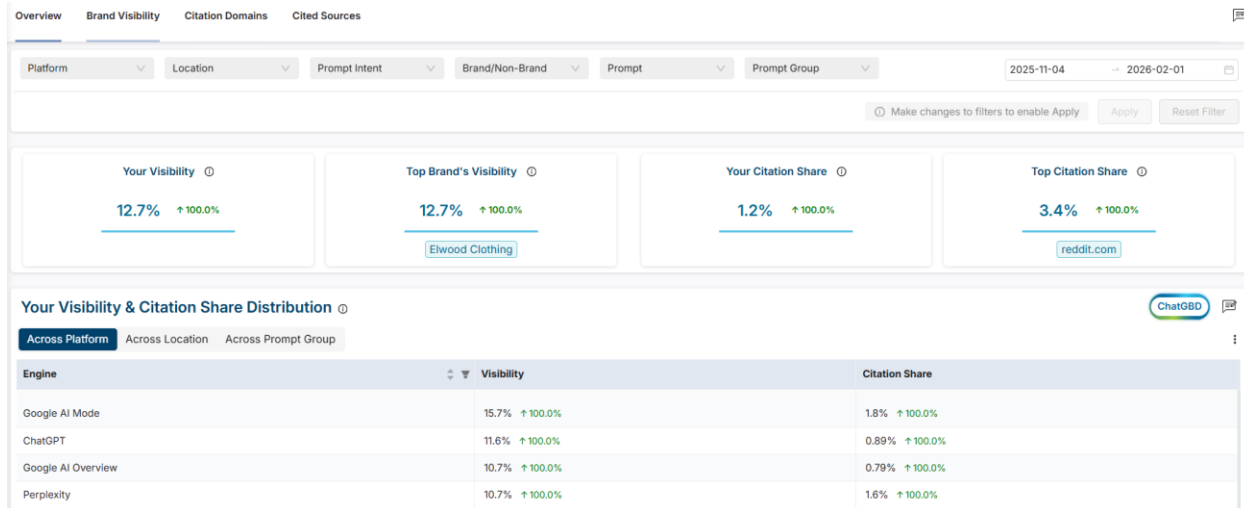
Overview Brand Visibility Citation Domains Cited Sources

Platform Location Prompt Intent Brand/Non-Brand Prompt Prompt Group

2025-11-04 → 2026-02-01

Make changes to filters to enable Apply Apply Reset Filter

Your Visibility
12.7% ↑100.0%

Top Brand's Visibility
12.7% ↑100.0%
Elwood Clothing

Your Citation Share
1.2% ↑100.0%

Top Citation Share
3.4% ↑100.0%
reddit.com

Your Visibility & Citation Share Distribution

ChatGBD

Across Platform Across Location Across Prompt Group

| Engine | Visibility | Citation Share |
|---|---|---|
| Google AI Mode | 15.7% ↑100.0% | 1.8% ↑100.0% |
| ChatGPT | 11.6% ↑100.0% | 0.89% ↑100.0% |
| Google AI Overview | 10.7% ↑100.0% | 0.79% ↑100.0% |
| Perplexity | 10.7% ↑100.0% | 1.6% ↑100.0% |